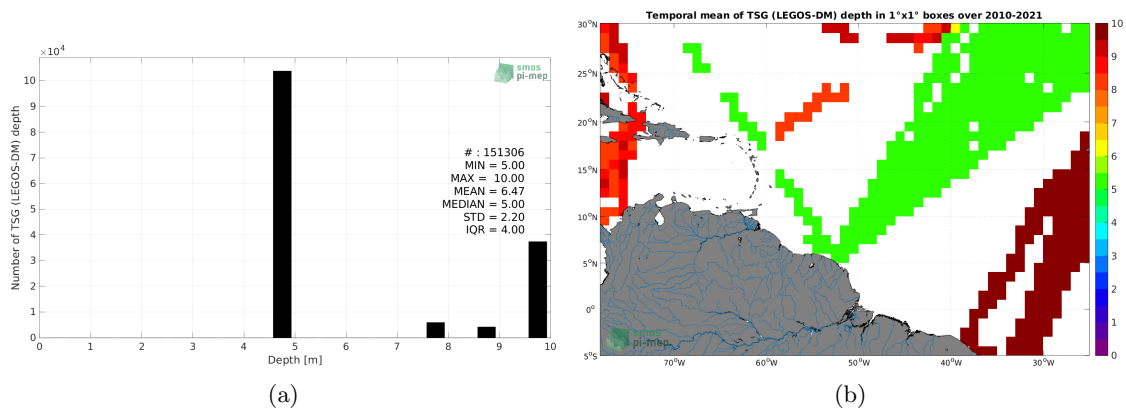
$\times 10^4$

smos pi-mep

10
9
8
7
6
5
4
3
2
1
0

Number of TSG (LEGOS-DM) depth

# : 151306
MIN = 5.00
MAX = 10.00
MEAN = 6.47
MEDIAN = 5.00
STD = 2.20
IQR = 4.00

0 1 2 3 4 5 6 7 8 9 10

Depth [m]

(a)

Temporal mean of TSG (LEGOS-DM) depth in 1°x1° boxes over 2010-2021

30°N
25°N
20°N
15°N
10°N
5°N
0°
5°S

70°W 60°W 50°W 40°W 30°W

10
9
8
7
6
5
4
3
2
1
0

smos pi-mep

(b)